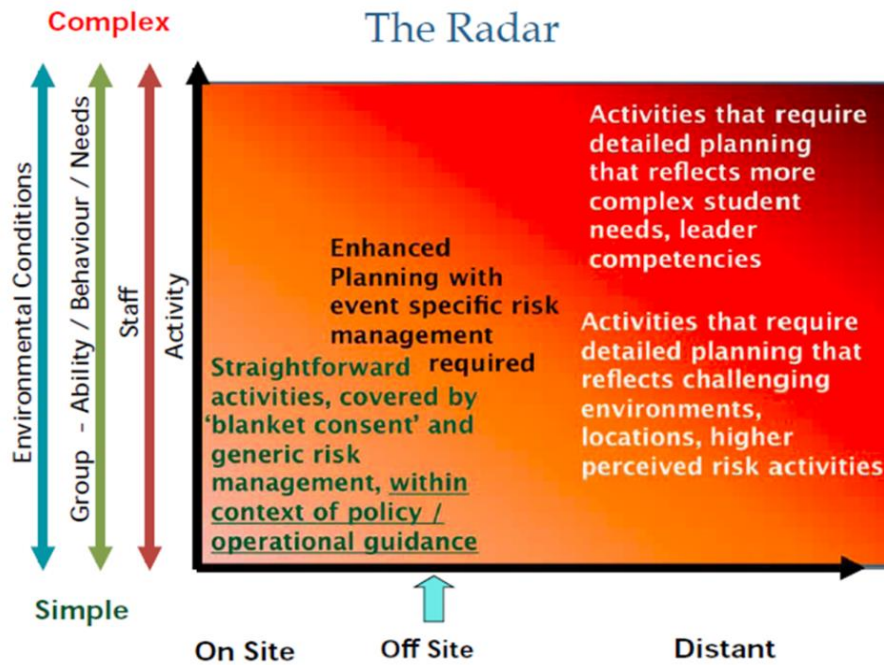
Complex

The Radar

Environmental Conditions

Group - Ability / Behaviour / Needs

Staff

Activity

Activities that require detailed planning that reflects more complex student needs, leader competencies

Enhanced Planning with event specific risk management required

Activities that require detailed planning that reflects challenging environments, locations, higher perceived risk activities

Straightforward activities, covered by 'blanket consent' and generic risk management, within context of policy / operational guidance

Simple

On Site

Off Site

Distant